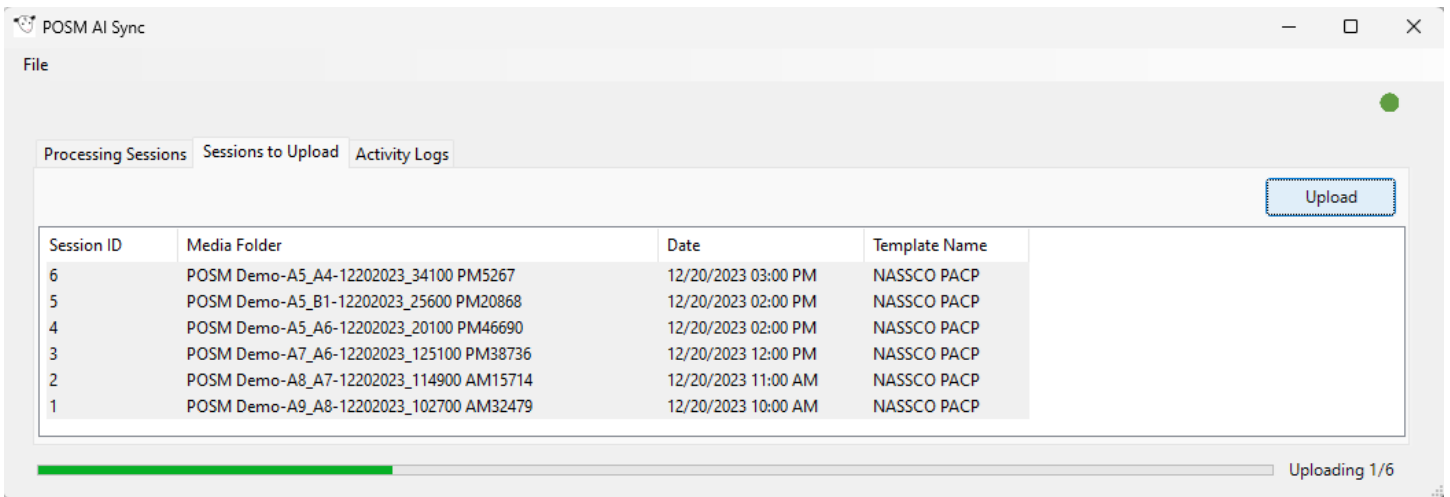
POSM AI Sync

File

Processing Sessions | Sessions to Upload | Activity Logs

Upload

| Session ID | Media Folder | Date | Template Name |
|---|---|---|---|
| 6 | POSM Demo-A5_A4-12202023_34100 PM5267 | 12/20/2023 03:00 PM | NASSCO PACP |
| 5 | POSM Demo-A5_B1-12202023_25600 PM20868 | 12/20/2023 02:00 PM | NASSCO PACP |
| 4 | POSM Demo-A5_A6-12202023_20100 PM46690 | 12/20/2023 02:00 PM | NASSCO PACP |
| 3 | POSM Demo-A7_A6-12202023_125100 PM38736 | 12/20/2023 12:00 PM | NASSCO PACP |
| 2 | POSM Demo-A8_A7-12202023_114900 AM15714 | 12/20/2023 11:00 AM | NASSCO PACP |
| 1 | POSM Demo-A9_A8-12202023_102700 AM32479 | 12/20/2023 10:00 AM | NASSCO PACP |

Uploading 1/6